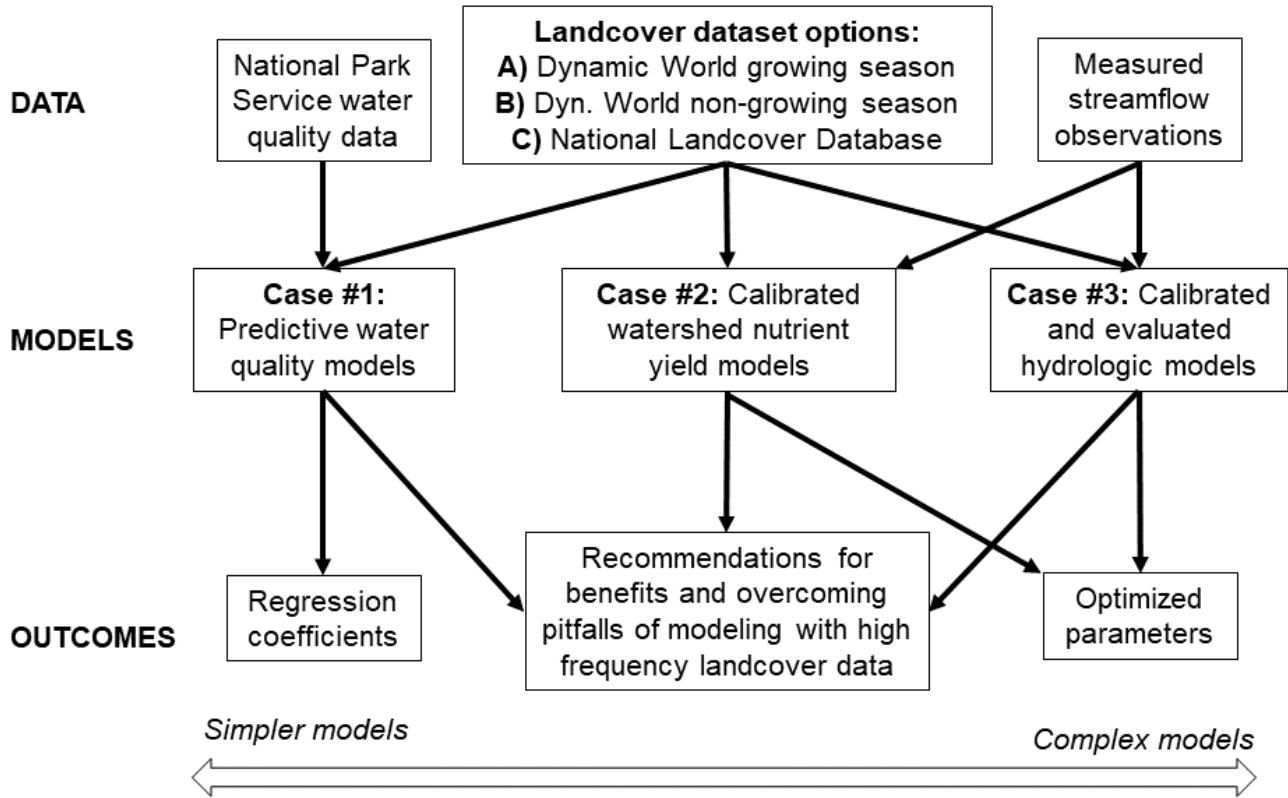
DATA

National Park Service water quality data

**Landcover dataset options:**
**A)** Dynamic World growing season
**B)** Dyn. World non-growing season
**C)** National Landcover Database

Measured streamflow observations

MODELS

**Case #1:** Predictive water quality models

**Case #2:** Calibrated watershed nutrient yield models

**Case #3:** Calibrated and evaluated hydrologic models

OUTCOMES

Regression coefficients

Recommendations for benefits and overcoming pitfalls of modeling with high frequency landcover data

Optimized parameters

*Simpler models*

*Complex models*